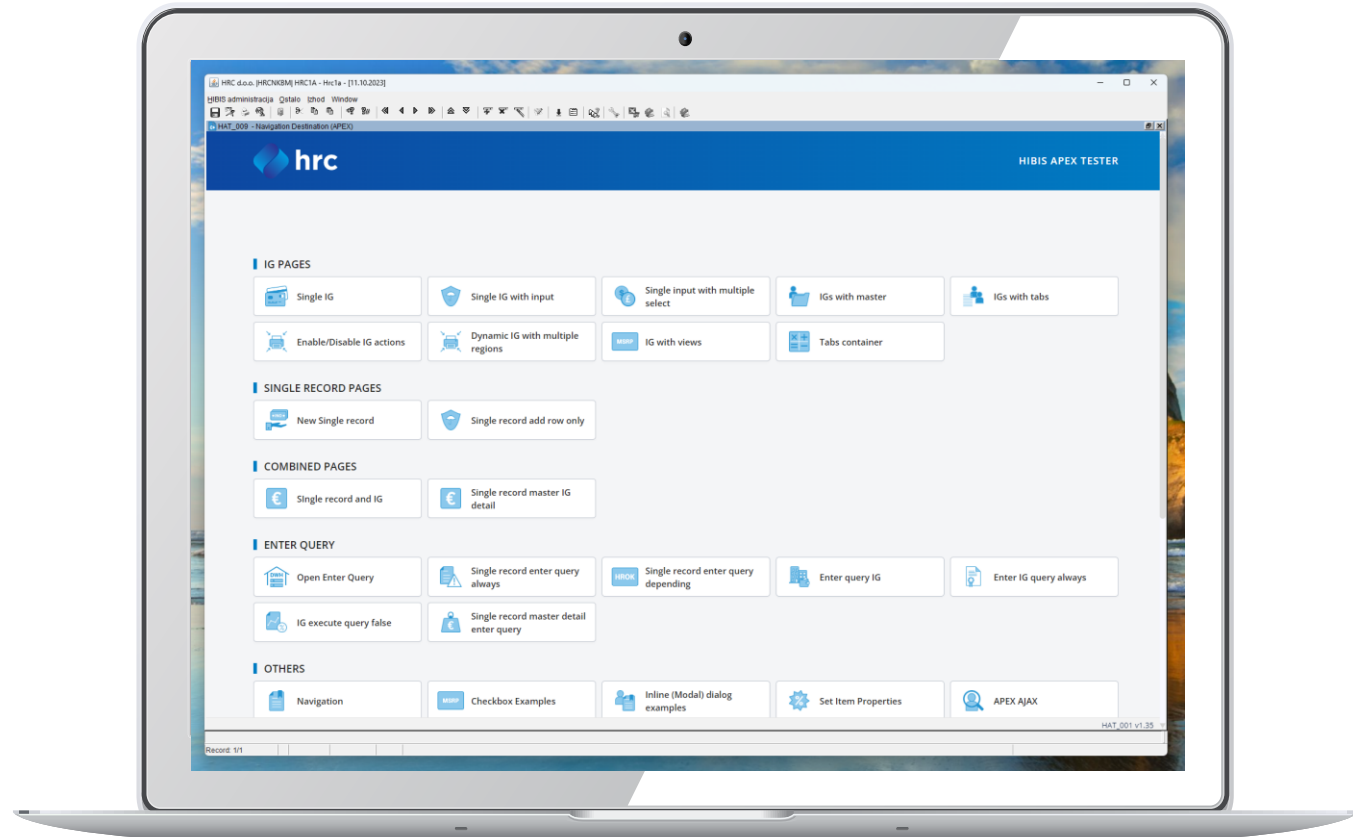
HRC d.o.o. [HRCNKBM] HRC1A - Hrc1a - [11.10.2023]

HIBIS administracija Ostalo Izhod Window

HAT_009 - Navigation Destination (APEX)

hrc

HIBIS APEX TESTER

IG PAGES

Single IG

Single IG with input

Single input with multiple select

IGs with master

IGs with tabs

Enable/Disable IG actions

Dynamic IG with multiple regions

MSRP

IG with views

Tabs container

SINGLE RECORD PAGES

New Single record

Single record add row only

COMBINED PAGES

Single record and IG

Single record master IG detail

ENTER QUERY

Open Enter Query

Single record enter query always

HROK

Single record enter query depending

Enter query IG

Enter IG query always

IG execute query false

Single record master detail enter query

OTHERS

Navigation

MSRP

Checkbox Examples

Inline (Modal) dialog examples

Set Item Properties

APEX AJAX

HAT_001 v1.35

Record: 1/1